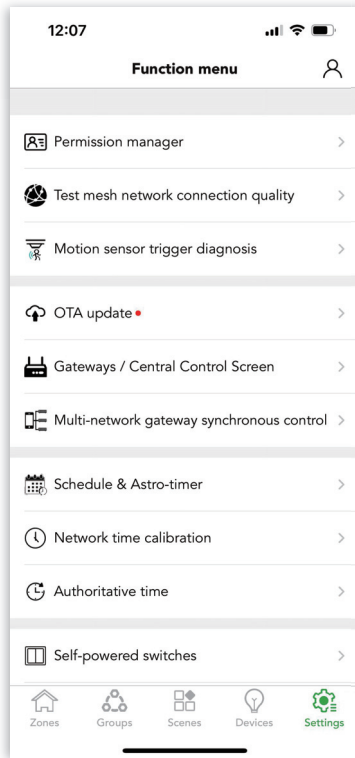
12:07

Function menu

Permission manager

Test mesh network connection quality

Motion sensor trigger diagnosis

OTA update

Gateways / Central Control Screen

Multi-network gateway synchronous control

Schedule & Astro-timer

Network time calibration

Authoritative time

Self-powered switches

Zones Groups Scenes Devices Settings